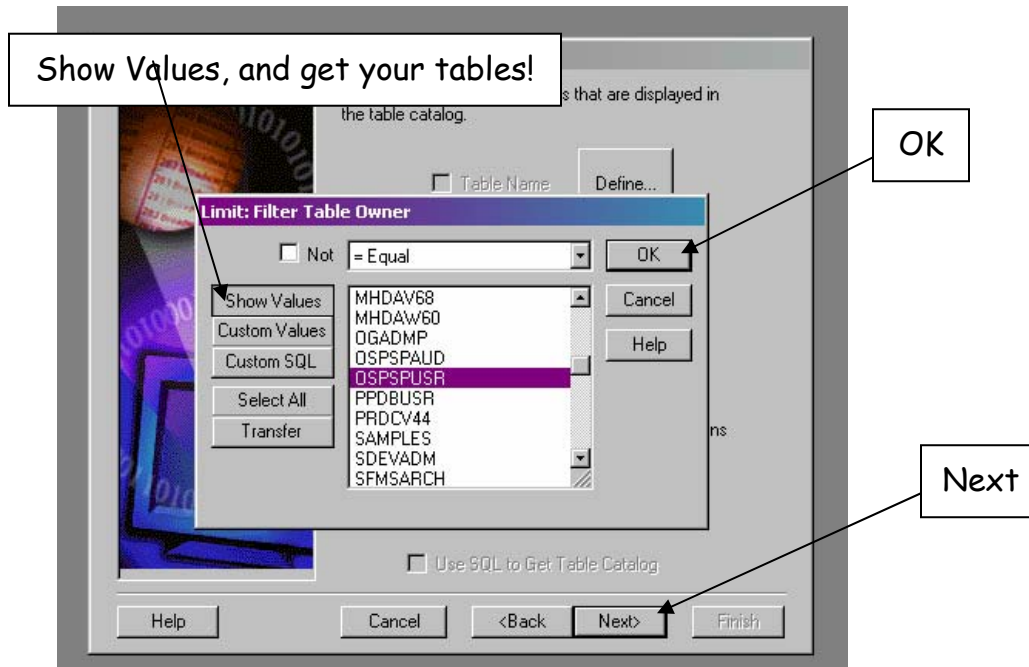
Show Values, and get your tables!

s that are displayed in the table catalog.

Table Name

Define...

OK

Limit: Filter Table Owner

Not

= Equal

OK

Cancel

Help

Show Values

Custom Values

Custom SQL

Select All

Transfer

MHDAV68
MHDAW60
OGADMP
OSPSPAUD
OSPSPUSR
PPDBUSR
PRDCV44
SAMPLES
SDEVADM
SFMSARCH

ns

Next

Use SQL to Get Table Catalog

Help

Cancel

<Back

Next>

Finish